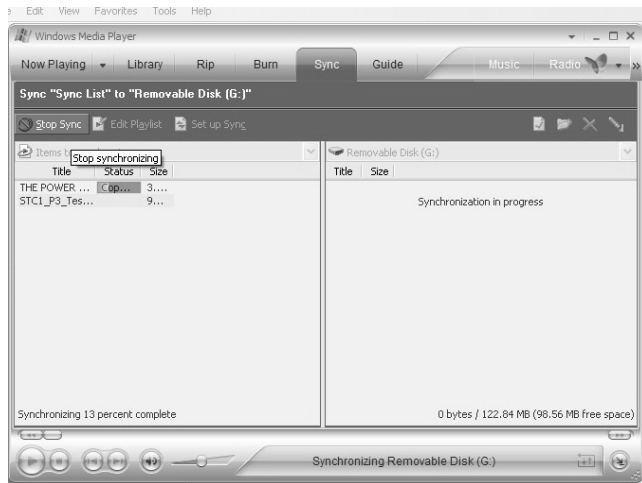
Edit View Favorites Tools Help

Windows Media Player

Now Playing Library Rip Burn Sync Guide Music Radio

Sync "Sync List" to "Removable Disk (G:)"

Stop Sync Edit Playlist Set up Sync

Items to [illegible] Stop synchronizing

Removable Disk (G:)

| Title | Status | Size |
|---|---|---|
| THE POWER ... | Cop... | 3.... |
| STC1_P3_Tes... | | 9... |

| Title | Size |
|---|---|

Synchronization in progress

Synchronizing 13 percent complete

0 bytes / 122.84 MB (98.56 MB free space)

Synchronizing Removable Disk (G:)